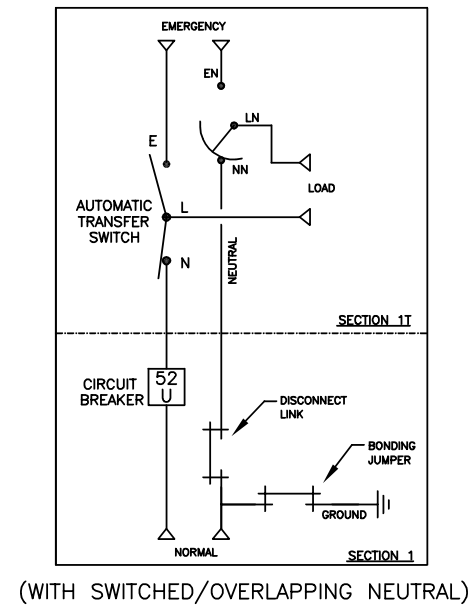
EMERGENCY

EN

LN

E

NN

LOAD

AUTOMATIC TRANSFER SWITCH

L

N

NEUTRAL

SECTION 1T

CIRCUIT BREAKER

52
U

DISCONNECT LINK

BONDING JUMPER

GROUND

NORMAL

SECTION 1

(WITH SWITCHED/OVERLAPPING NEUTRAL)